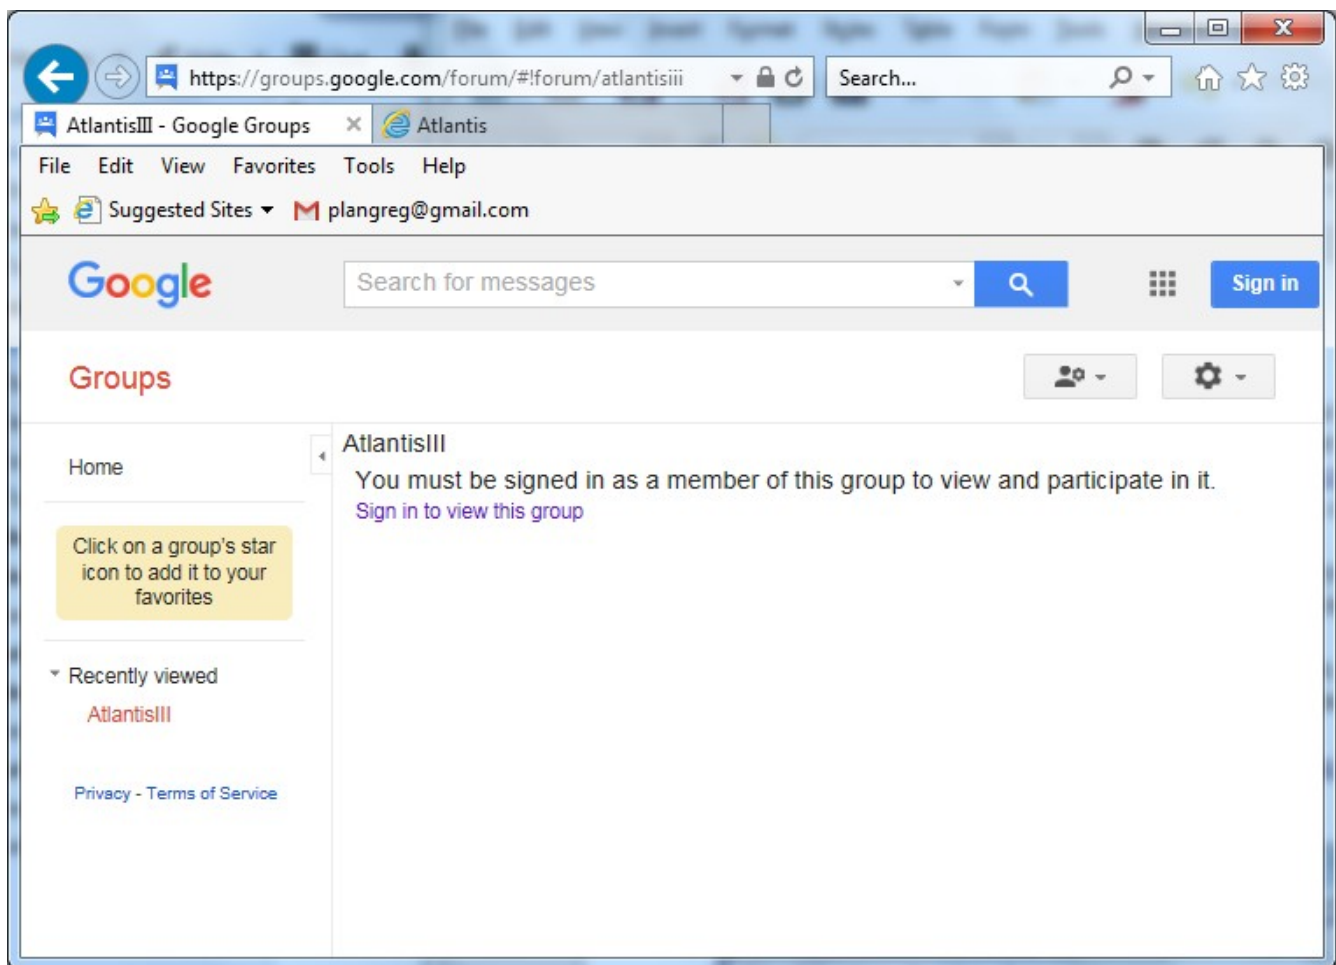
https://groups.google.com/forum/#!forum/atlantisiii

Search...

AtlantisIII - Google Groups

Atlantis

File Edit View Favorites Tools Help

Suggested Sites

plangreg@gmail.com

Google

Search for messages

Sign in

Groups

Home

Click on a group's star icon to add it to your favorites

Recently viewed

AtlantisIII

Privacy - Terms of Service

AtlantisIII

You must be signed in as a member of this group to view and participate in it.

Sign in to view this group